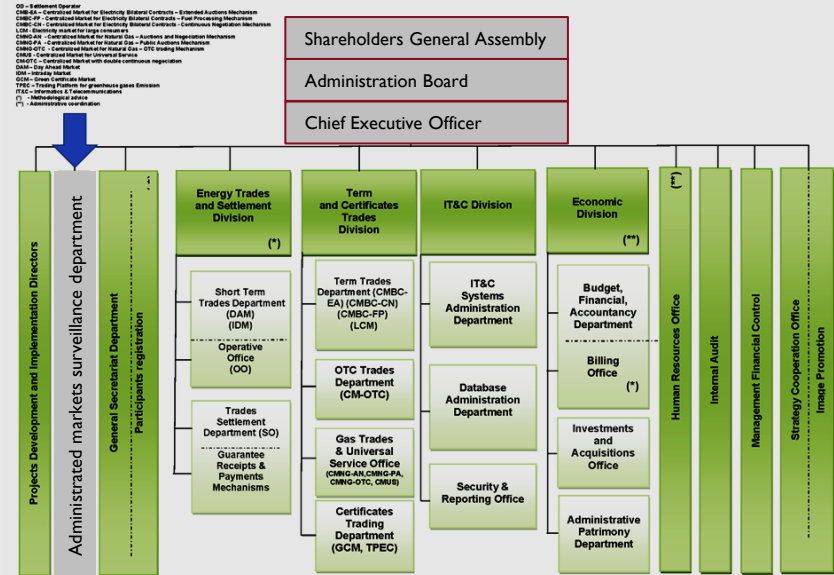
OO – Settlement Operator
CMBC-EA – Centralized Market for Electricity Bilateral Contracts – Extended Auctions Mechanism
CMBC-FP – Centralized Market for Electricity Bilateral Contracts – Fuel Processing Mechanism
CMBC-CN – Centralized Market for Electricity Bilateral Contracts – Continuous Negotiation Mechanism
LCM – Electricity market for large consumers
CMNG-AN – Centralized Market for Natural Gas – Auctions and Negotiation Mechanism
CMNG-PA – Centralized Market for Natural Gas – Public Auctions Mechanism
CMNG-OTC – Centralized Market for Natural Gas – OTC trading Mechanism
CMUS – Centralized Market for Universal Service
CM-OTC – Centralized Market with double continuous negociation
DAM – Day Ahead Market
IDM – Intraday Market
GCM – Green Certificate Market
TPEC – Trading Platform for greenhouse gases Emission
IT&C – Informatics & Telecommunications
(*) – Methodological advice
(**) – Administrative coordination

Shareholders General Assembly
Administration Board
Chief Executive Officer

Projects Development and Implementation Directors
Administrated markets surveillance department
General Secretariat Department
Participants registration

Energy Trades and Settlement Division (*)
Short Term Trades Department (DAM) (IDM)
Operative Office (OO)
Trades Settlement Department (SO)
Guarantee Receipts & Payments Mechanisms

Term and Certificates Trades Division
Term Trades Department (CMBC-EA) (CMBC-CN) (CMBC-FP) (LCM)
OTC Trades Department (CM-OTC)
Gas Trades & Universal Service Office (CMNG-AN,CMNG-PA, CMNG-OTC, CMUS)
Certificates Trading Department (GCM, TPEC)

IT&C Division
IT&C Systems Administration Department
Database Administration Department
Security & Reporting Office

Economic Division (**)
Budget, Financial, Accountancy Department
Billing Office (*)
Investments and Acquisitions Office
Administrative Patrimony Department

Human Resources Office (*)
Internal Audit
Management Financial Control
Strategy Cooperation Office
Image Promotion